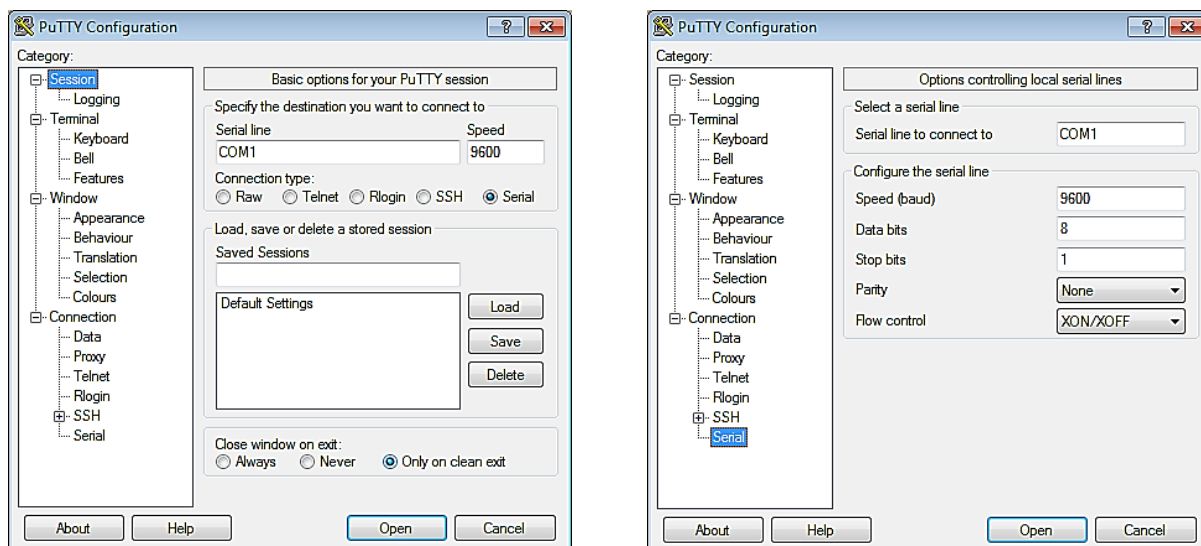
PuTTY Configuration

?

Category:

Session
Logging
Terminal
Keyboard
Bell
Features
Window
Appearance
Behaviour
Translation
Selection
Colours
Connection
Data
Proxy
Telnet
Rlogin
SSH
Serial

Basic options for your PuTTY session

Specify the destination you want to connect to

Serial line
COM1

Speed
9600

Connection type:
Raw Telnet Rlogin SSH Serial

Load, save or delete a stored session

Saved Sessions

Default Settings

Load
Save
Delete

Close window on exit:
Always Never Only on clean exit

About
Help
Open
Cancel

PuTTY Configuration

?

Category:

Session
Logging
Terminal
Keyboard
Bell
Features
Window
Appearance
Behaviour
Translation
Selection
Colours
Connection
Data
Proxy
Telnet
Rlogin
SSH
Serial

Options controlling local serial lines

Select a serial line

Serial line to connect to
COM1

Configure the serial line

Speed (baud)
9600

Data bits
8

Stop bits
1

Parity
None

Flow control
XON/XOFF

About
Help
Open
Cancel